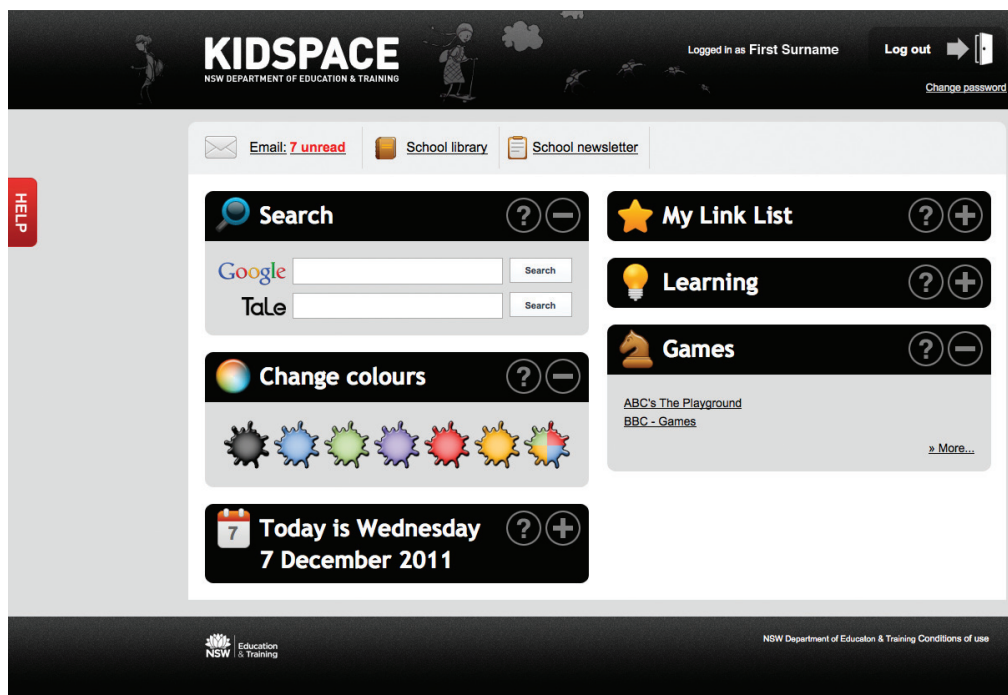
KIDSPACE
NSW DEPARTMENT OF EDUCATION & TRAINING

Logged in as First Surname

Log out

Change password

HELP

Email: 7 unread

School library

School newsletter

Search

Google Search

TaLe Search

Change colours

Today is Wednesday 7 December 2011

7

My Link List

Learning

Games

ABC's The Playground

BBC - Games

» More...

NSW Education & Training

NSW Department of Educaton & Training Conditions of use